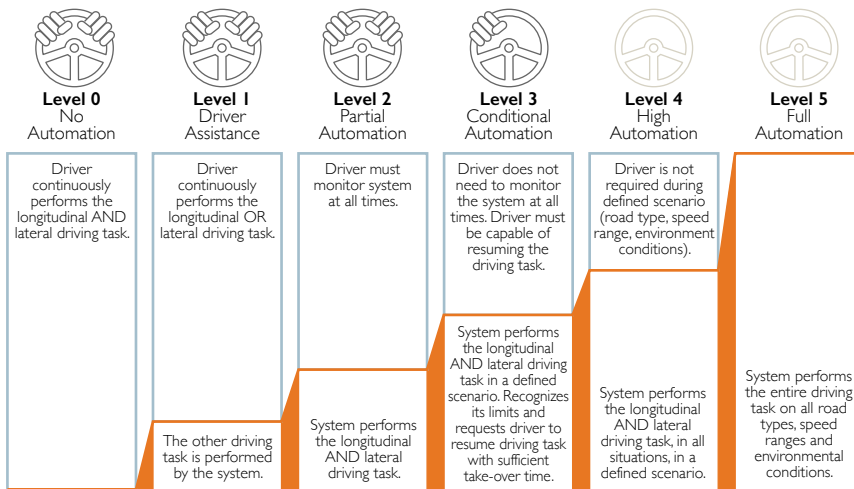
Level 0
No Automation

Level 1
Driver Assistance

Level 2
Partial Automation

Level 3
Conditional Automation

Level 4
High Automation

Level 5
Full Automation

Driver continuously performs the longitudinal AND lateral driving task.

Driver continuously performs the longitudinal OR lateral driving task.

The other driving task is performed by the system.

Driver must monitor system at all times.

System performs the longitudinal AND lateral driving task.

Driver does not need to monitor the system at all times. Driver must be capable of resuming the driving task.

System performs the longitudinal AND lateral driving task in a defined scenario. Recognizes its limits and requests driver to resume driving task with sufficient take-over time.

Driver is not required during defined scenario (road type, speed range, environment conditions).

System performs the longitudinal AND lateral driving task, in all situations, in a defined scenario.

System performs the entire driving task on all road types, speed ranges and environmental conditions.